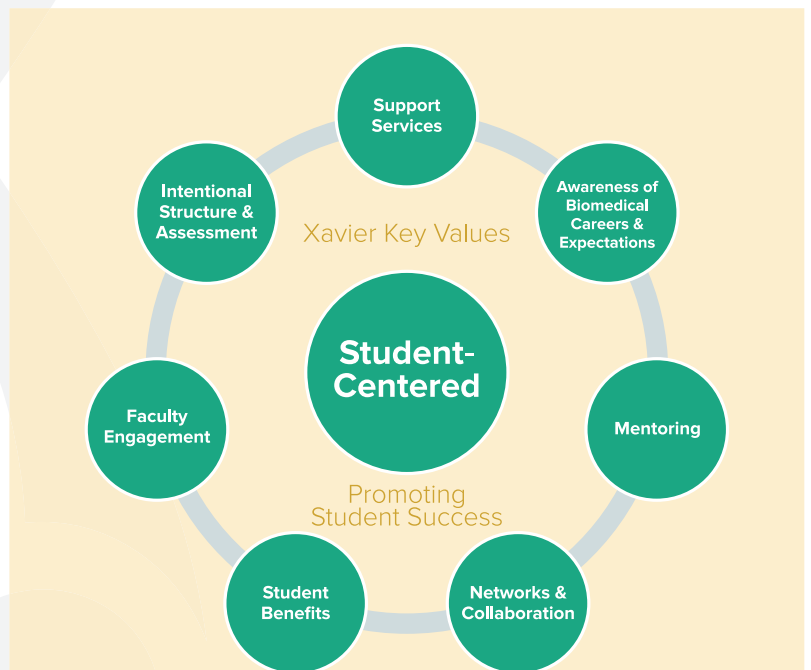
Support Services

Awareness of Biomedical Careers & Expectations

Mentoring

Networks & Collaboration

Student Benefits

Faculty Engagement

Intentional Structure & Assessment

Xavier Key Values

Student-Centered

Promoting Student Success